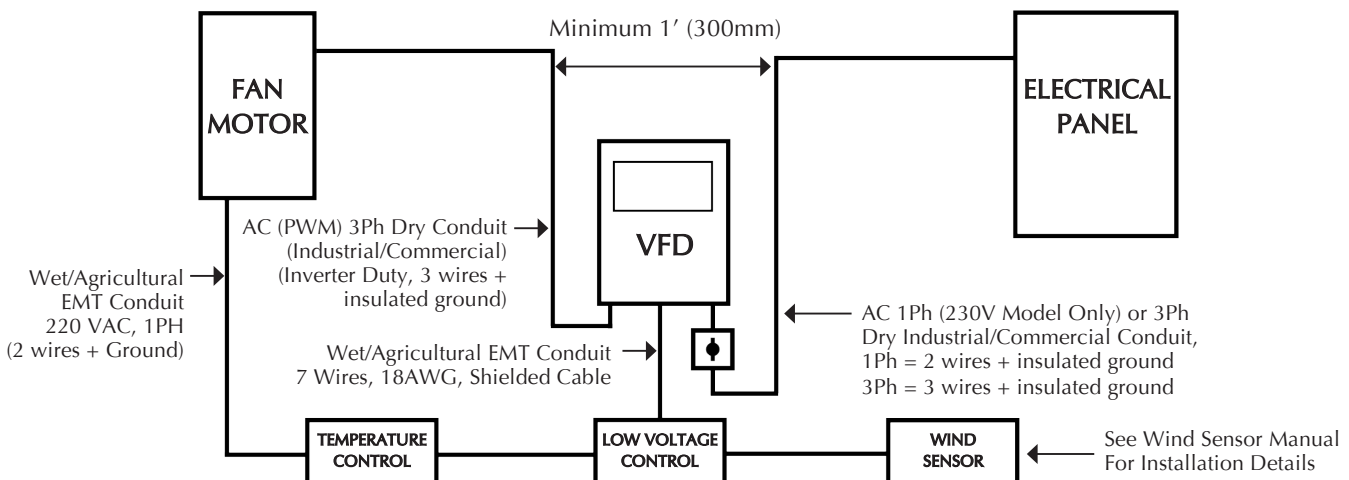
Minimum 1′ (300mm)

FAN MOTOR

ELECTRICAL PANEL

VFD

AC (PWM) 3Ph Dry Conduit (Industrial/Commercial) (Inverter Duty, 3 wires + insulated ground)

Wet/Agricultural EMT Conduit 220 VAC, 1PH (2 wires + Ground)

AC 1Ph (230V Model Only) or 3Ph Dry Industrial/Commercial Conduit, 1Ph = 2 wires + insulated ground 3Ph = 3 wires + insulated ground

Wet/Agricultural EMT Conduit 7 Wires, 18AWG, Shielded Cable

TEMPERATURE CONTROL

LOW VOLTAGE CONTROL

WIND SENSOR

See Wind Sensor Manual For Installation Details